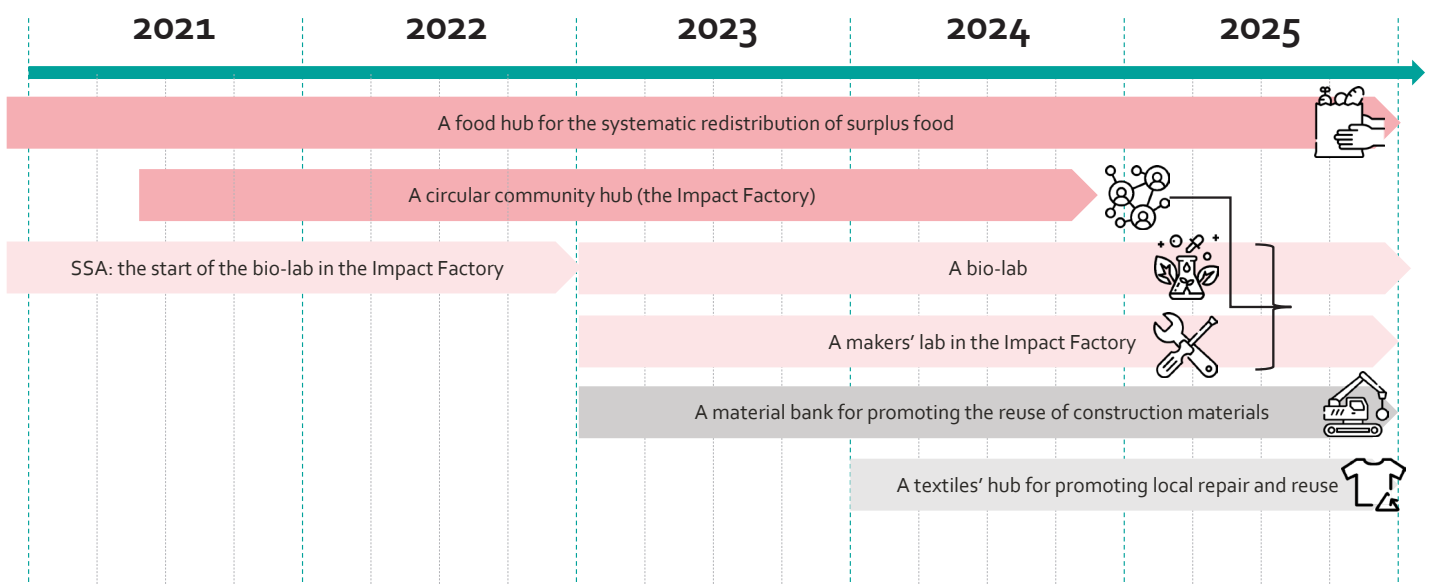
2021 2022 2023 2024 2025

A food hub for the systematic redistribution of surplus food

A circular community hub (the Impact Factory)

SSA: the start of the bio-lab in the Impact Factory

A bio-lab

A makers' lab in the Impact Factory

A material bank for promoting the reuse of construction materials

A textiles' hub for promoting local repair and reuse